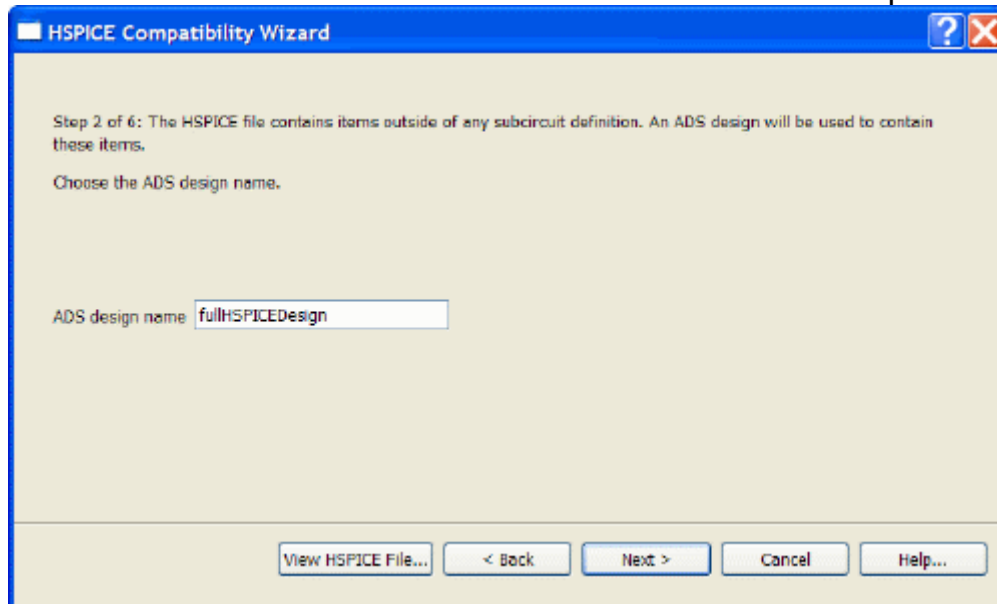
HSPICE Compatibility Wizard

Step 2 of 6: The HSPICE file contains items outside of any subcircuit definition. An ADS design will be used to contain these items.

Choose the ADS design name.

ADS design name fullHSPICEDesign

View HSPICE File... < Back Next > Cancel Help...